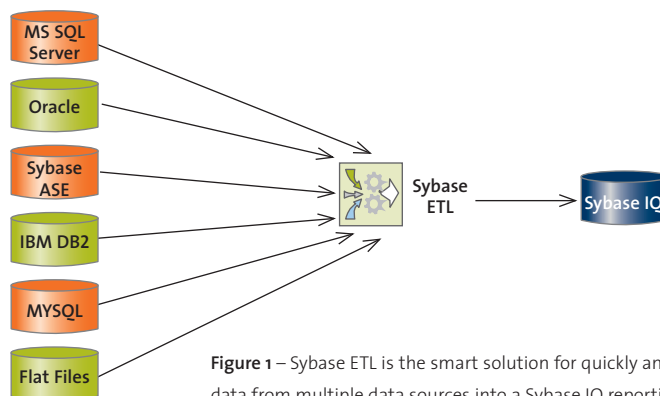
MS SQL Server

Oracle

Sybase ASE

IBM DB2

MYSQL

Flat Files

Sybase ETL

Sybase IQ

**Figure 1** – Sybase ETL is the smart solution for quickly an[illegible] data from multiple data sources into a Sybase IQ reporti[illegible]